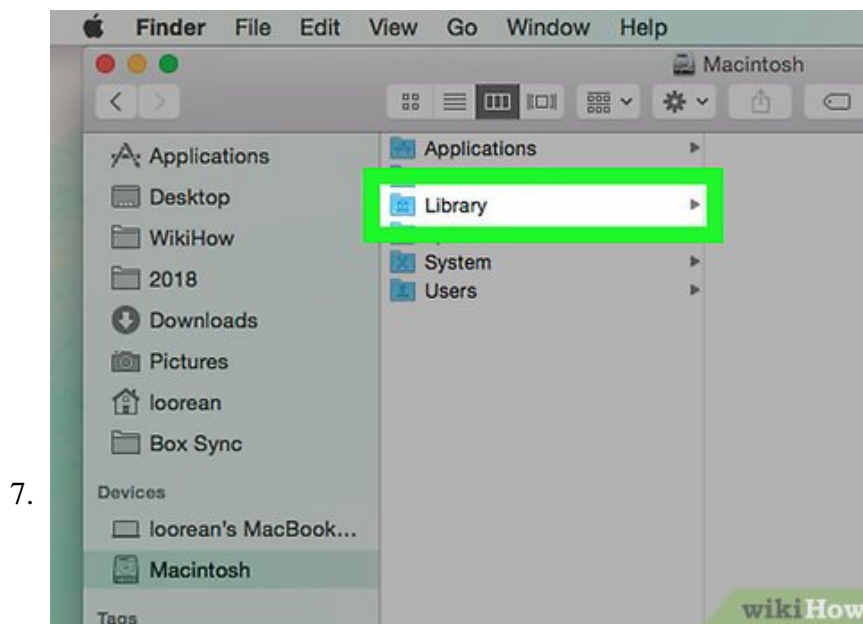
Finder File Edit View Go Window Help

Macintosh

Applications
Desktop
WikiHow
2018
Downloads
Pictures
loorean
Box Sync
Devices
loorean's MacBook...
Macintosh
Tags

Applications
Library
System
Users

7.

wikiHow